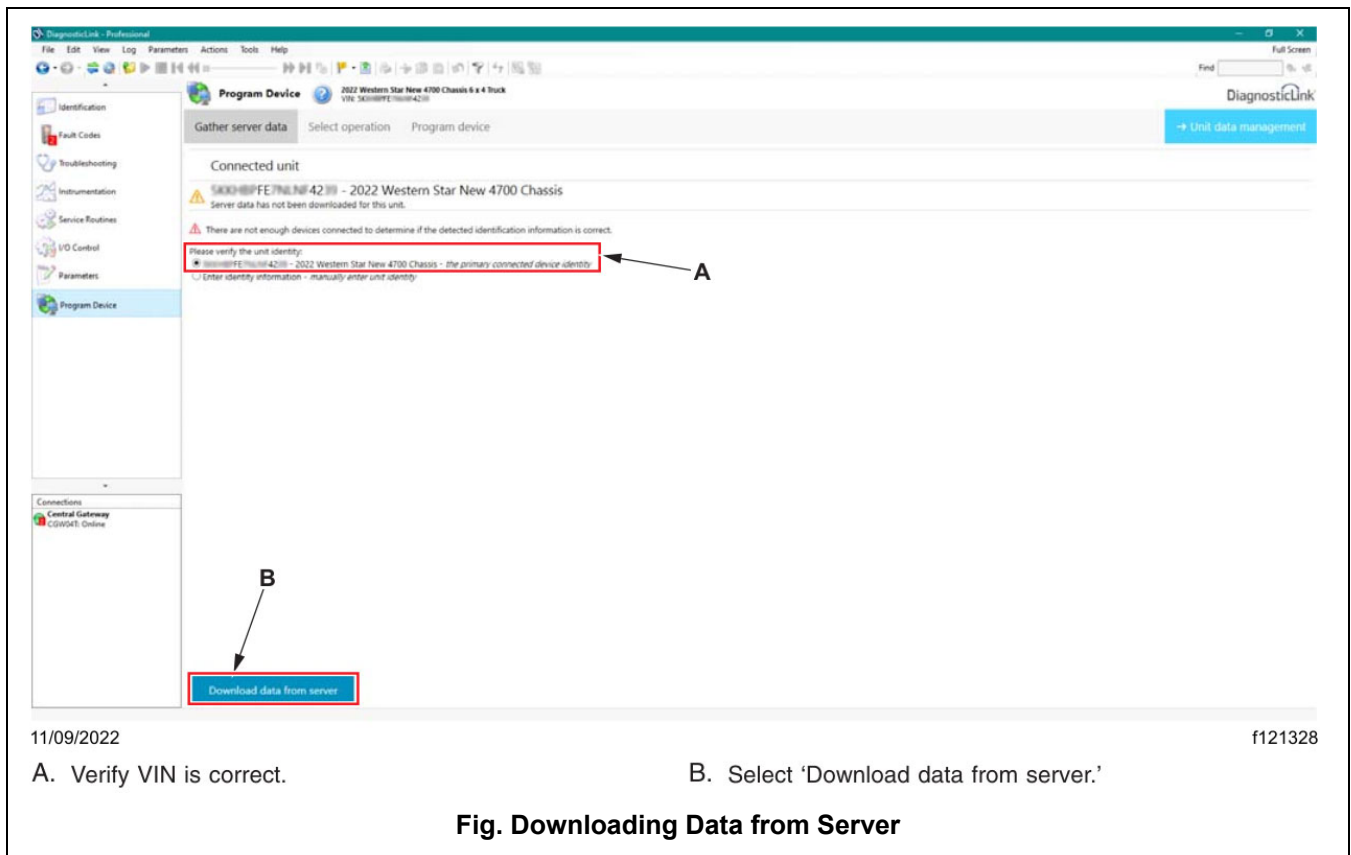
DiagnosticLink - Professional
File Edit View Log Parameters Actions Tools Help
Full Screen
Find

Identification
Fault Codes
Troubleshooting
Instrumentation
Service Routines
I/O Control
Parameters
Program Device

Program Device
2022 Western Star New 4700 Chassis 6 x 4 Truck
VIN: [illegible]
DiagnosticLink

Gather server data Select operation Program device
→ Unit data management

Connected unit
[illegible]FE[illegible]42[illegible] - 2022 Western Star New 4700 Chassis
Server data has not been downloaded for this unit.

There are not enough devices connected to determine if the detected identification information is correct.

Please verify the unit identity:
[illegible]FE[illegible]42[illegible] - 2022 Western Star New 4700 Chassis - the primary connected device identity
Enter identity information - manually enter unit identity

A

Connections
Central Gateway
CGW04T: Online

B

Download data from server

11/09/2022
f121328

A. Verify VIN is correct.
B. Select 'Download data from server.'

Fig. Downloading Data from Server